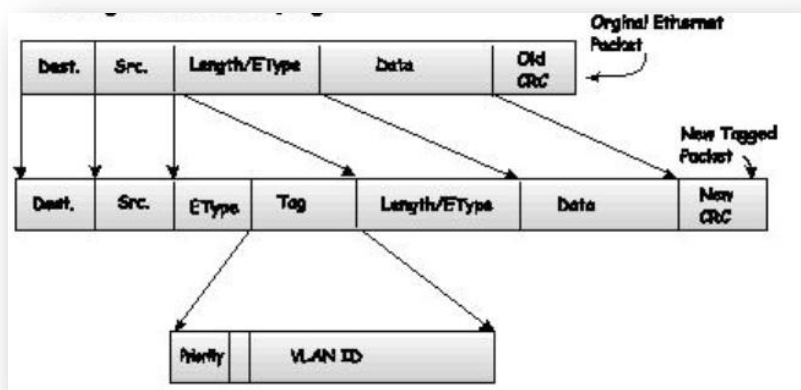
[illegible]

Orginal Ethernet Packet

| Dest. | Src. | Length/EType | Data | Old CRC |
|---|---|---|---|---|

New Tagged Packet

| Dest. | Src. | EType | Tag | Length/EType | Data | New CRC |
|---|---|---|---|---|---|---|

| Priority | | VLAN ID |
|---|---|---|